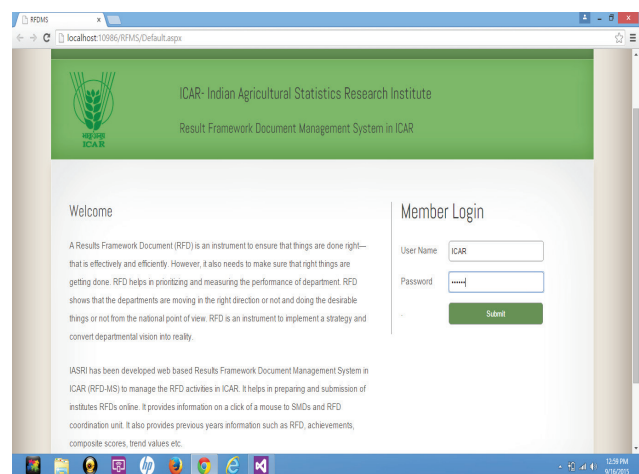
RFDMS ×

localhost:10986/RFMS/Default.aspx

भाकृअनुप
ICAR

ICAR- Indian Agricultural Statistics Research Institute

Result Framework Document Management System in ICAR

Welcome

A Results Framework Document (RFD) is an instrument to ensure that things are done right— that is effectively and efficiently. However, it also needs to make sure that right things are getting done. RFD helps in prioritizing and measuring the performance of department. RFD shows that the departments are moving in the right direction or not and doing the desirable things or not from the national point of view. RFD is an instrument to implement a strategy and convert departmental vision into reality.

IASRI has been developed web based Results Framework Document Management System in ICAR (RFD-MS) to manage the RFD activities in ICAR. It helps in preparing and submission of institutes RFDs online. It provides information on a click of a mouse to SMDs and RFD coordination unit. It also provides previous years information such as RFD, achievements, composite scores, trend values etc.

Member Login

User Name ICAR

Password ••••••

Submit

12:59 PM
9/16/2013